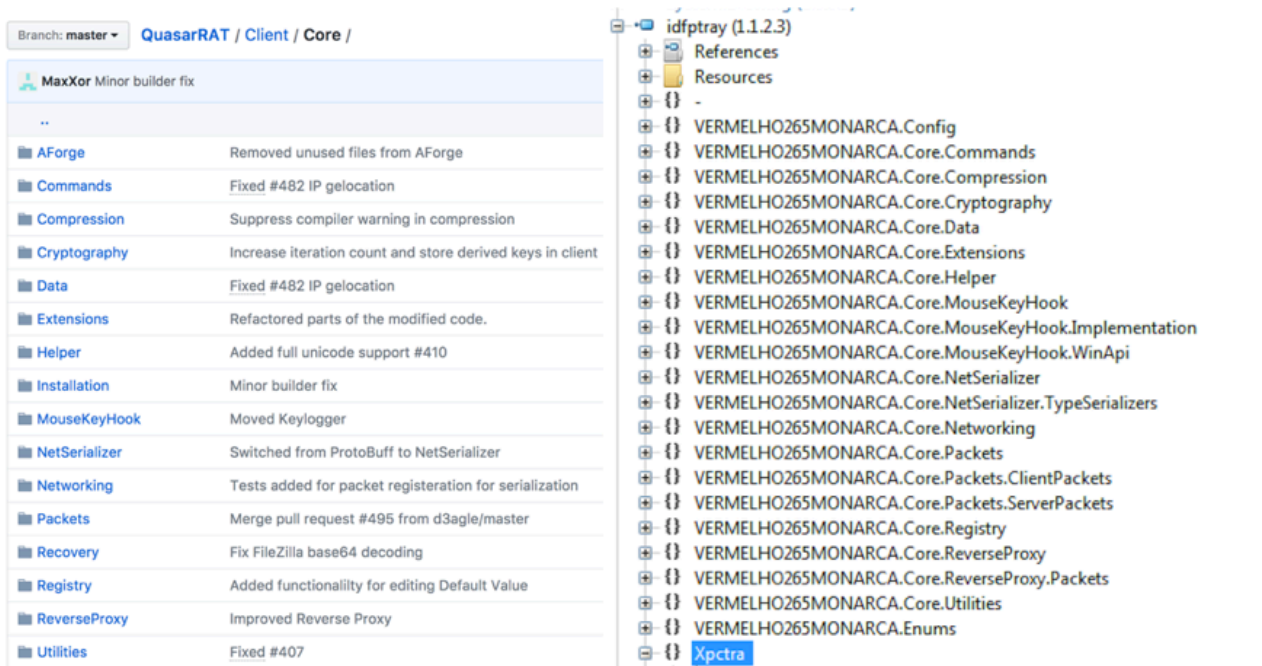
Branch: master ▾ QuasarRAT / Client / Core /

MaxXor Minor builder fix

..

| | |
|---|---|
| AForge | Removed unused files from AForge |
| Commands | Fixed #482 IP gelocation |
| Compression | Suppress compiler warning in compression |
| Cryptography | Increase iteration count and store derived keys in client |
| Data | Fixed #482 IP gelocation |
| Extensions | Refactored parts of the modified code. |
| Helper | Added full unicode support #410 |
| Installation | Minor builder fix |
| MouseKeyHook | Moved Keylogger |
| NetSerializer | Switched from ProtoBuff to NetSerializer |
| Networking | Tests added for packet registeration for serialization |
| Packets | Merge pull request #495 from d3agle/master |
| Recovery | Fix FileZilla base64 decoding |
| Registry | Added functionalilty for editing Default Value |
| ReverseProxy | Improved Reverse Proxy |
| Utilities | Fixed #407 |

idfptray (1.1.2.3)
References
Resources
{} -
{} VERMELHO265MONARCA.Config
{} VERMELHO265MONARCA.Core.Commands
{} VERMELHO265MONARCA.Core.Compression
{} VERMELHO265MONARCA.Core.Cryptography
{} VERMELHO265MONARCA.Core.Data
{} VERMELHO265MONARCA.Core.Extensions
{} VERMELHO265MONARCA.Core.Helper
{} VERMELHO265MONARCA.Core.MouseKeyHook
{} VERMELHO265MONARCA.Core.MouseKeyHook.Implementation
{} VERMELHO265MONARCA.Core.MouseKeyHook.WinApi
{} VERMELHO265MONARCA.Core.NetSerializer
{} VERMELHO265MONARCA.Core.NetSerializer.TypeSerializers
{} VERMELHO265MONARCA.Core.Networking
{} VERMELHO265MONARCA.Core.Packets
{} VERMELHO265MONARCA.Core.Packets.ClientPackets
{} VERMELHO265MONARCA.Core.Packets.ServerPackets
{} VERMELHO265MONARCA.Core.Registry
{} VERMELHO265MONARCA.Core.ReverseProxy
{} VERMELHO265MONARCA.Core.ReverseProxy.Packets
{} VERMELHO265MONARCA.Core.Utilities
{} VERMELHO265MONARCA.Enums
{} Xpctra